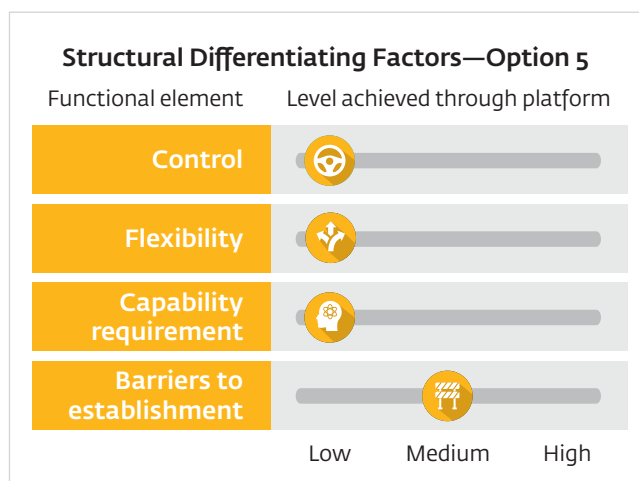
Structural Differentiating Factors—Option 5

| Functional element | Level achieved through platform |
|---|---|
| Control | |
| Flexibility | |
| Capability requirement | |
| Barriers to establishment | |

Low Medium High